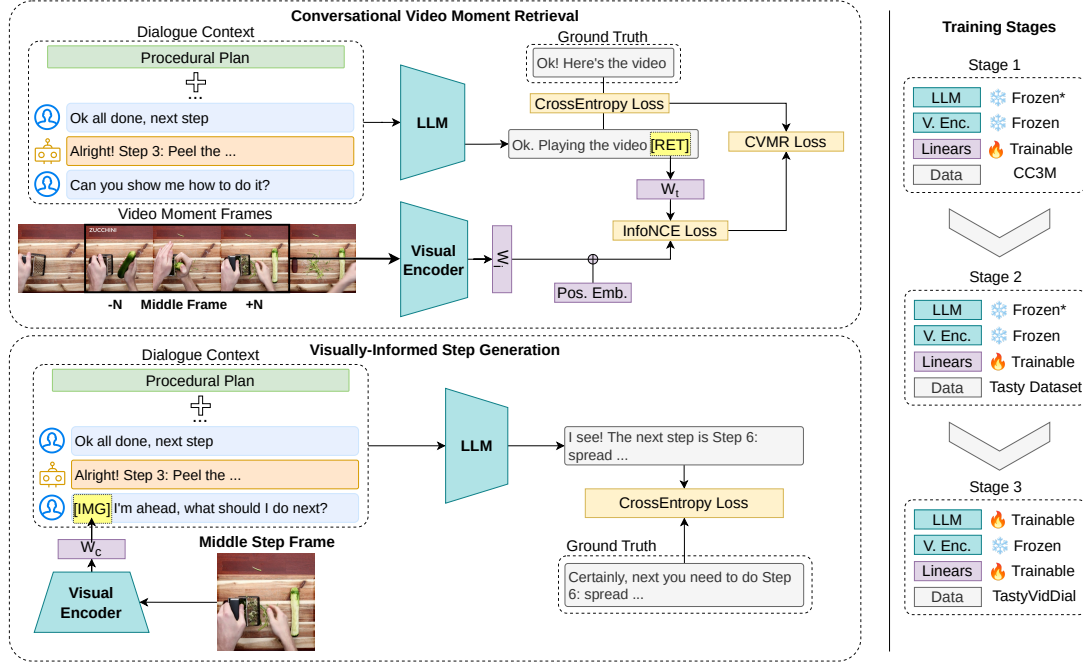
Conversational Video Moment Retrieval

Dialogue Context

Procedural Plan

...

Ok all done, next step

Alright! Step 3: Peel the ...

Can you show me how to do it?

LLM

Ground Truth

Ok! Here's the video

CrossEntropy Loss

Ok. Playing the video [RET]

CVMR Loss

$W_t$

InfoNCE Loss

Video Moment Frames

ZUCCHINI

-N Middle Frame +N

Visual Encoder

$W_i$

Pos. Emb.

Visually-Informed Step Generation

Dialogue Context

Procedural Plan

...

Ok all done, next step

Alright! Step 3: Peel the ...

[IMG] I'm ahead, what should I do next?

LLM

I see! The next step is Step 6: spread ...

CrossEntropy Loss

$W_c$

Middle Step Frame

Visual Encoder

Ground Truth

Certainly, next you need to do Step 6: spread ...

Training Stages

Stage 1

| LLM | Frozen* |
|---|---|
| V. Enc. | Frozen |
| Linears | Trainable |
| Data | CC3M |

Stage 2

| LLM | Frozen* |
|---|---|
| V. Enc. | Frozen |
| Linears | Trainable |
| Data | Tasty Dataset |

Stage 3

| LLM | Trainable |
|---|---|
| V. Enc. | Frozen |
| Linears | Trainable |
| Data | TastyVidDial |